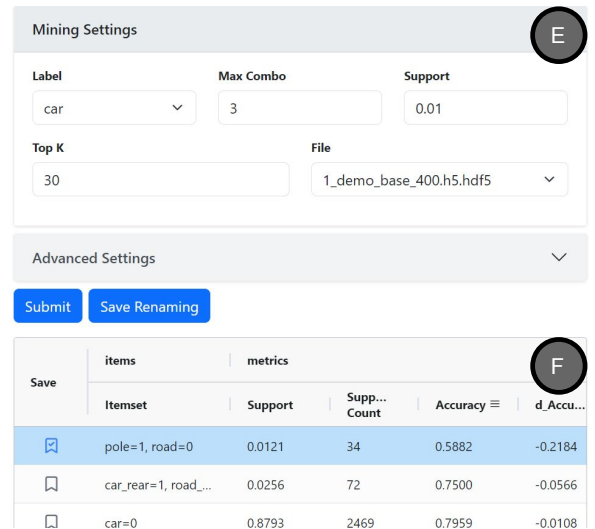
Mining Settings

E

Label
car

Max Combo
3

Support
0.01

Top K
30

File
1_demo_base_400.h5.hdf5

Advanced Settings

Submit
Save Renaming

F

| Save | items | metrics | | | |
|---|---|---|---|---|---|
| | Itemset | Support | Supp... Count | Accuracy ≡ | d_Accu... |
| | pole=1, road=0 | 0.0121 | 34 | 0.5882 | -0.2184 |
| | car_rear=1, road_... | 0.0256 | 72 | 0.7500 | -0.0566 |
| | car=0 | 0.8793 | 2469 | 0.7959 | -0.0108 |